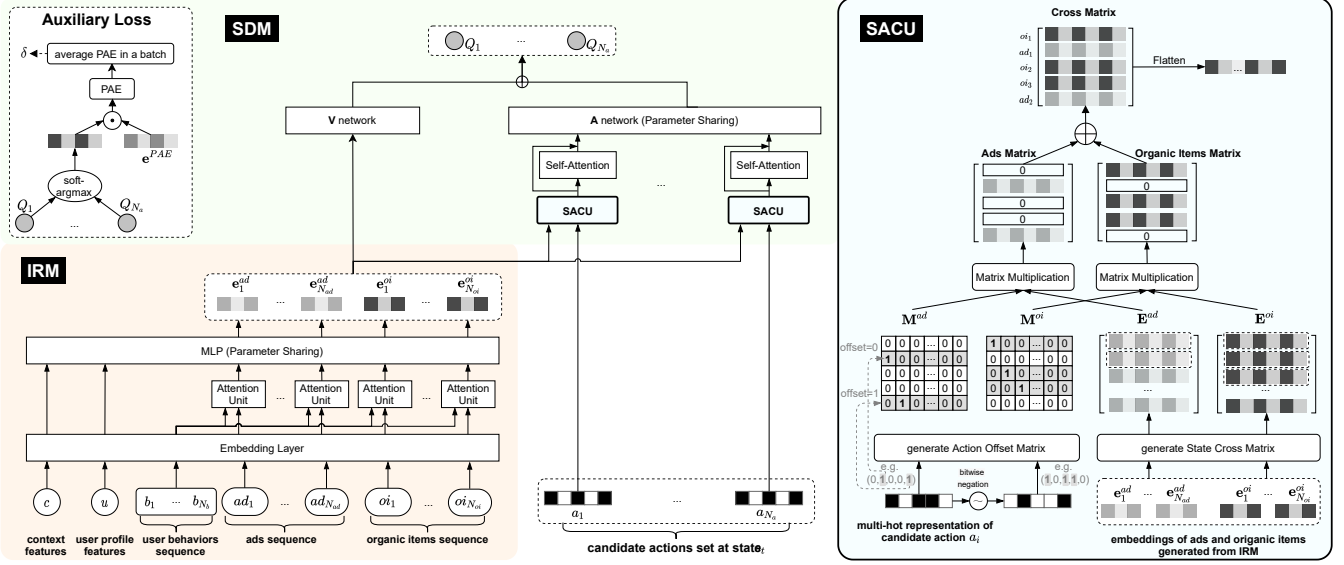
Auxiliary Loss

$\delta$

average PAE in a batch

PAE

$\odot$

$\mathbf{e}^{PAE}$

soft-argmax

$Q_1$ ... $Q_{N_a}$

SDM

$Q_1$ ... $Q_{N_a}$

$\oplus$

V network

A network (Parameter Sharing)

Self-Attention

Self-Attention

...

SACU

SACU

IRM

$\mathbf{e}_1^{ad}$ ... $\mathbf{e}_{N_{ad}}^{ad}$ $\mathbf{e}_1^{oi}$ ... $\mathbf{e}_{N_{oi}}^{oi}$

MLP (Parameter Sharing)

Attention Unit ... Attention Unit Attention Unit ... Attention Unit

Embedding Layer

$c$ $u$ $b_1$ ... $b_{N_b}$ $ad_1$ ... $ad_{N_{ad}}$ $oi_1$ ... $oi_{N_{oi}}$

context features

user profile features

user behaviors sequence

ads sequence

organic items sequence

$a_1$ ... $a_{N_a}$

candidate actions set at state$_t$

SACU

Cross Matrix

$oi_1$
$ad_1$
$oi_2$
$oi_3$
$ad_2$

Flatten

...

$\oplus$

Ads Matrix

0
0
0

Organic Items Matrix

0
0

Matrix Multiplication

Matrix Multiplication

$\mathbf{M}^{ad}$ $\mathbf{M}^{oi}$ $\mathbf{E}^{ad}$ $\mathbf{E}^{oi}$

offset=0

offset=1

| 0 | 0 | 0 | ... | 0 | 0 |
|---|---|---|---|---|---|
| 1 | 0 | 0 | ... | 0 | 0 |
| 0 | 0 | 0 | ... | 0 | 0 |
| 0 | 0 | 0 | ... | 0 | 0 |
| 0 | 1 | 0 | ... | 0 | 0 |

| 1 | 0 | 0 | ... | 0 | 0 |
|---|---|---|---|---|---|
| 0 | 0 | 0 | ... | 0 | 0 |
| 0 | 1 | 0 | ... | 0 | 0 |
| 0 | 0 | 1 | ... | 0 | 0 |
| 0 | 0 | 0 | ... | 0 | 0 |

...

...

generate Action Offset Matrix

generate State Cross Matrix

e.g. (0,1,0,0,1)

bitwise negation

e.g. (1,0,1,1,0)

multi-hot representation of candidate action $a_i$

$\mathbf{e}_1^{ad}$ ... $\mathbf{e}_{N_{ad}}^{ad}$ $\mathbf{e}_1^{oi}$ ... $\mathbf{e}_{N_{oi}}^{oi}$

embeddings of ads and organic items generated from IRM